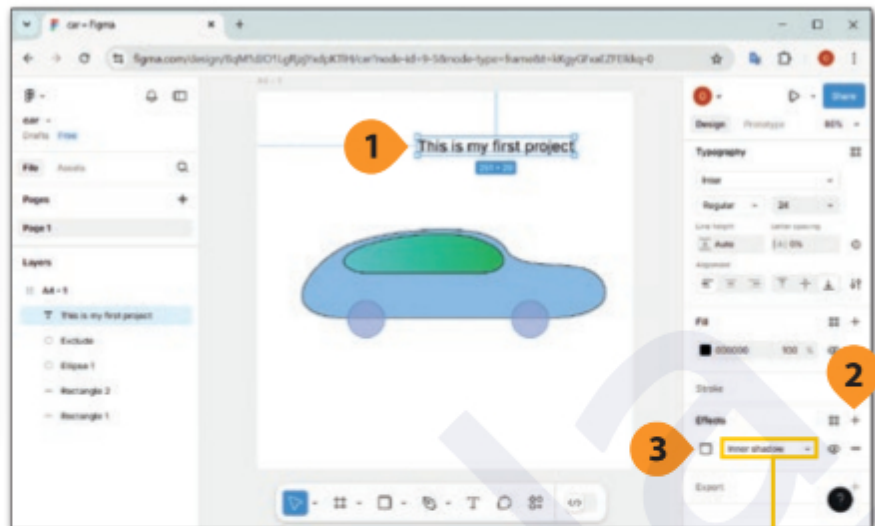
car – Figma

figma.com/design/

car
Drafts Free

File Assets

Pages

Page 1

Layers

A4 - 1

This is my first project

Exclude

Ellipse 1

Rectangle 2

Rectangle 1

1

This is my first project

2

3

Share

Design Prototype 86%

Typography

Inter

Regular 24

Line height Letter spacing

Auto 0%

Alignment

Fill

000000 100 %

Stroke

Effects

Inner shadow

Export